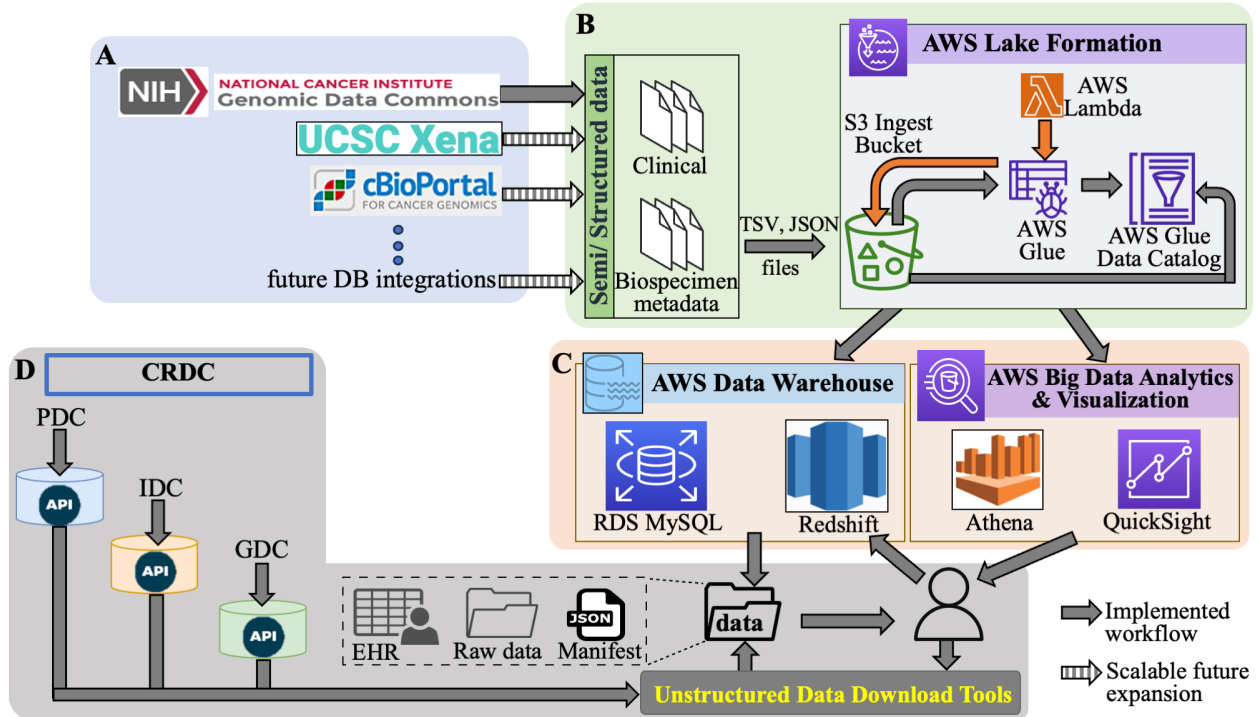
A

NIH NATIONAL CANCER INSTITUTE Genomic Data Commons

UCSC Xena

cBioPortal FOR CANCER GENOMICS

future DB integrations

B

Semi/ Structured data

Clinical

Biospecimen metadata

TSV, JSON files

AWS Lake Formation

AWS Lambda

S3 Ingest Bucket

AWS Glue

AWS Glue Data Catalog

C

AWS Data Warehouse

RDS MySQL

Redshift

AWS Big Data Analytics & Visualization

Athena

QuickSight

D

CRDC

PDC

API

IDC

API

GDC

API

EHR

Raw data

JSON

Manifest

data

Unstructured Data Download Tools

Implemented workflow

Scalable future expansion